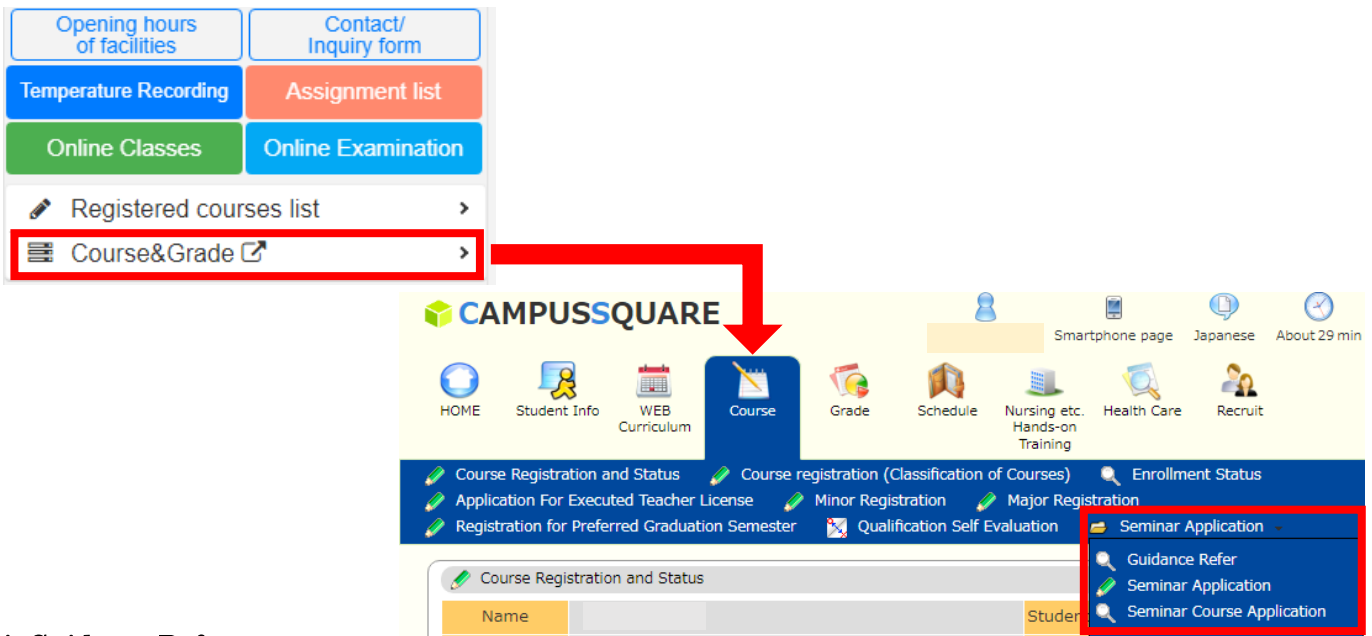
Opening hours of facilities
Contact/ Inquiry form
Temperature Recording
Assignment list
Online Classes
Online Examination
Registered courses list
Course&Grade

CAMPUSSQUARE
Smartphone page
Japanese
About 29 min
HOME
Student Info
WEB Curriculum
Course
Grade
Schedule
Nursing etc. Hands-on Training
Health Care
Recruit

Course Registration and Status
Course registration (Classification of Courses)
Enrollment Status
Application For Executed Teacher License
Minor Registration
Major Registration
Registration for Preferred Graduation Semester
Qualification Self Evaluation
Seminar Application
Guidance Refer
Seminar Application
Seminar Course Application

Course Registration and Status
Name
Studen